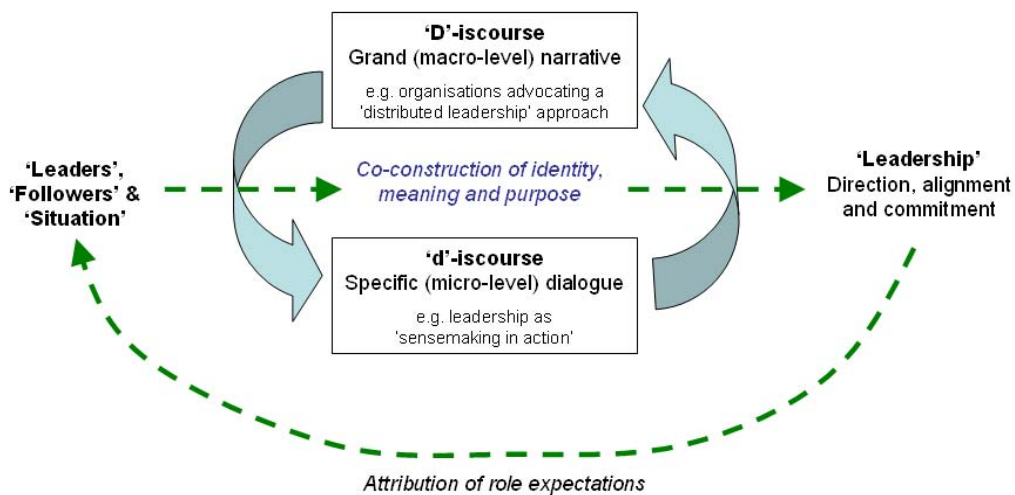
'D'-iscourse
Grand (macro-level) narrative

e.g. organisations advocating a 'distributed leadership' approach

'Leaders', 'Followers' & 'Situation'

Co-construction of identity, meaning and purpose

'Leadership'
Direction, alignment and commitment

'd'-iscourse
Specific (micro-level) dialogue

e.g. leadership as 'sensemaking in action'

Attribution of role expectations